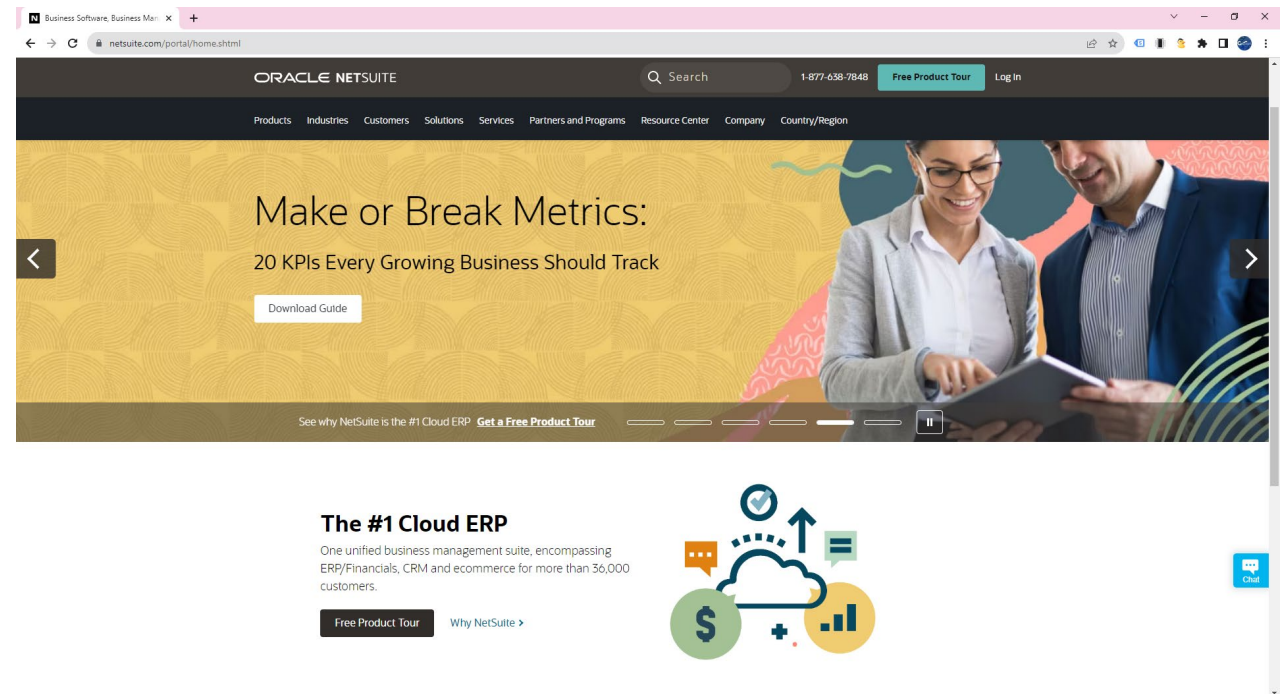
Business Software, Business Man ×

netsuite.com/portal/home.shtml

ORACLE NETSUITE

Search

1-877-638-7848

Free Product Tour

Log In

Products Industries Customers Solutions Services Partners and Programs Resource Center Company Country/Region

Make or Break Metrics:

20 KPIs Every Growing Business Should Track

Download Guide

See why NetSuite is the #1 Cloud ERP Get a Free Product Tour

The #1 Cloud ERP

One unified business management suite, encompassing ERP/Financials, CRM and ecommerce for more than 36,000 customers.

Free Product Tour

Why NetSuite >

$

Chat